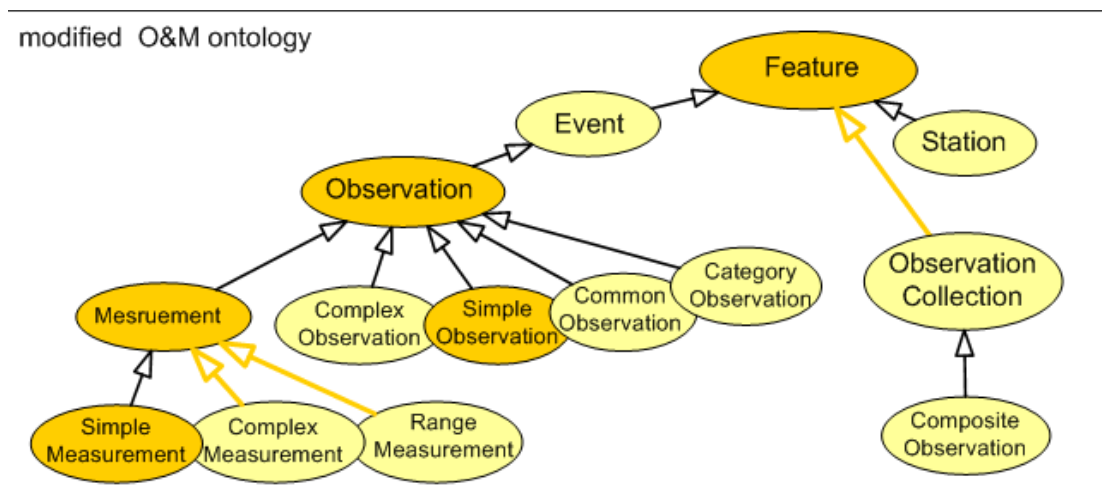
modified O&M ontology

Feature

Event

Station

Observation

Observation Collection

Mesruement

Complex Observation

Simple Observation

Common Observation

Category Observation

Simple Measurement

Complex Measurement

Range Measurement

Composite Observation